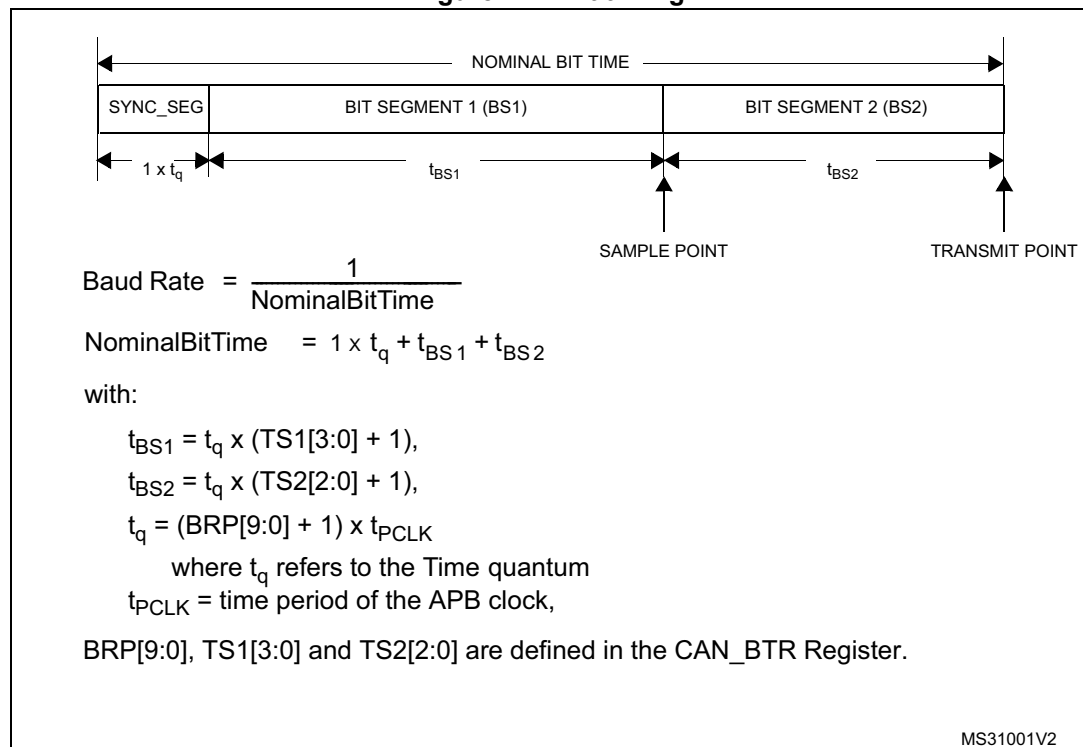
NOMINAL BIT TIME

| SYNC_SEG | BIT SEGMENT 1 (BS1) | BIT SEGMENT 2 (BS2) |
|---|---|---|

$1 \times t_q$ $t_{BS1}$ $t_{BS2}$

SAMPLE POINT TRANSMIT POINT

Baud Rate $= \frac{1}{NominalBitTime}$

NominalBitTime $= 1 \times t_q + t_{BS1} + t_{BS2}$

with:

$t_{BS1} = t_q$ x (TS1[3:0] + 1),

$t_{BS2} = t_q$ x (TS2[2:0] + 1),

$t_q$ = (BRP[9:0] + 1) x $t_{PCLK}$

where $t_q$ refers to the Time quantum

$t_{PCLK}$ = time period of the APB clock,

BRP[9:0], TS1[3:0] and TS2[2:0] are defined in the CAN_BTR Register.

MS31001V2